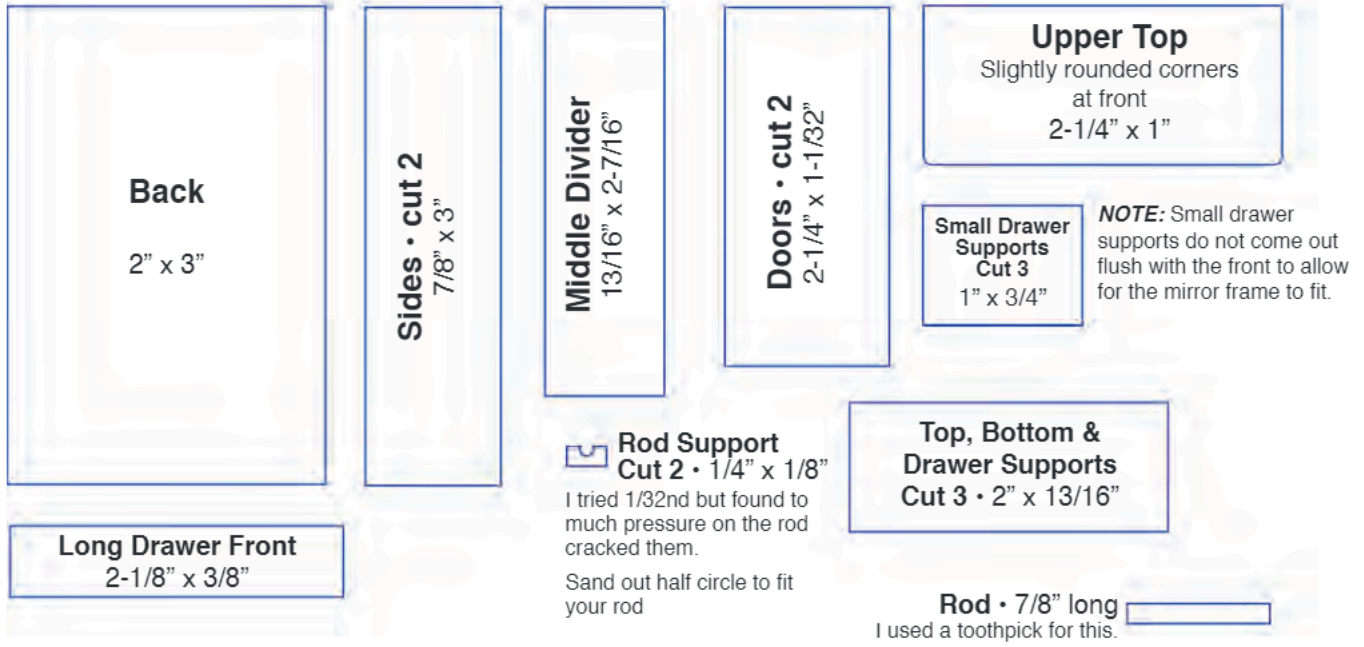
Back
2" x 3"

Sides • cut 2
7/8" x 3"

Middle Divider
13/16" x 2-7/16"

Doors • cut 2
2-1/4" x 1-1/32"

Upper Top
Slightly rounded corners at front
2-1/4" x 1"

Small Drawer Supports
Cut 3
1" x 3/4"

NOTE: Small drawer supports do not come out flush with the front to allow for the mirror frame to fit.

Long Drawer Front
2-1/8" x 3/8"

Rod Support
Cut 2 • 1/4" x 1/8"
I tried 1/32nd but found to much pressure on the rod cracked them.

Sand out half circle to fit your rod

Top, Bottom & Drawer Supports
Cut 3 • 2" x 13/16"

Rod • 7/8" long
I used a toothpick for this.